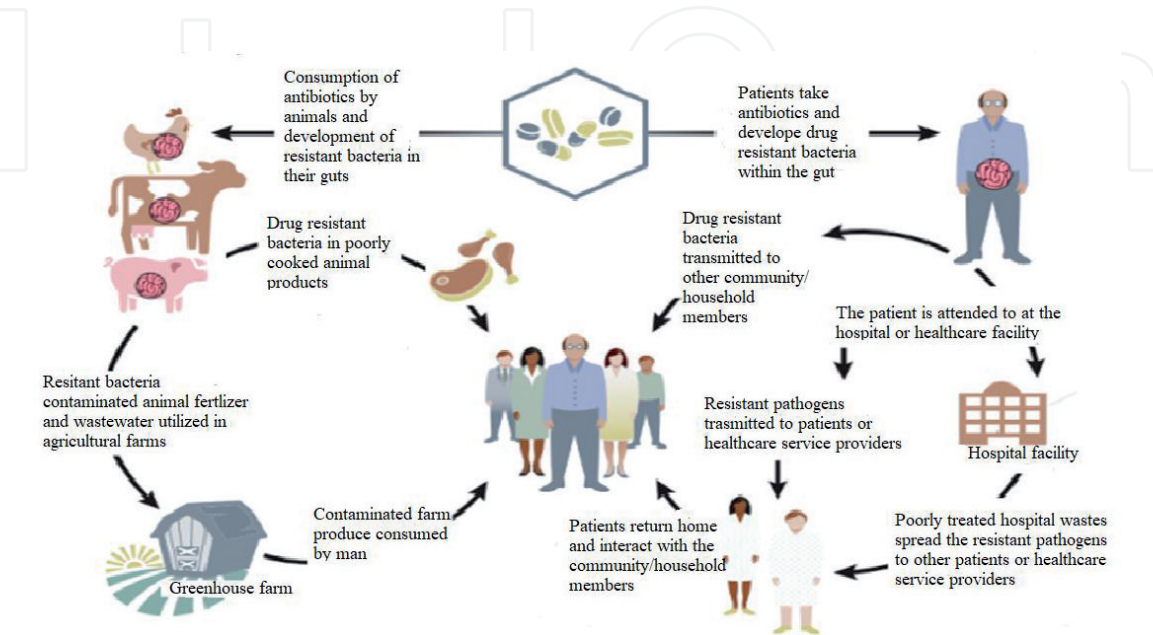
Consumption of antibiotics by animals and development of resistant bacteria in their guts

Patients take antibiotics and develope drug resistant bacteria within the gut

Drug resistant bacteria in poorly cooked animal products

Drug resistant bacteria transmitted to other community/ household members

The patient is attended to at the hospital or healthcare facility

Resitant bacteria contaminated animal fertlizer and wastewater utilized in agricultural farms

Resistant pathogens trasmitted to patients or healthcare service providers

Hospital facility

Contaminated farm produce consumed by man

Patients return home and interact with the community/household members

Poorly treated hospital wastes spread the resistant pathogens to other patients or healthcare service providers

Greenhouse farm